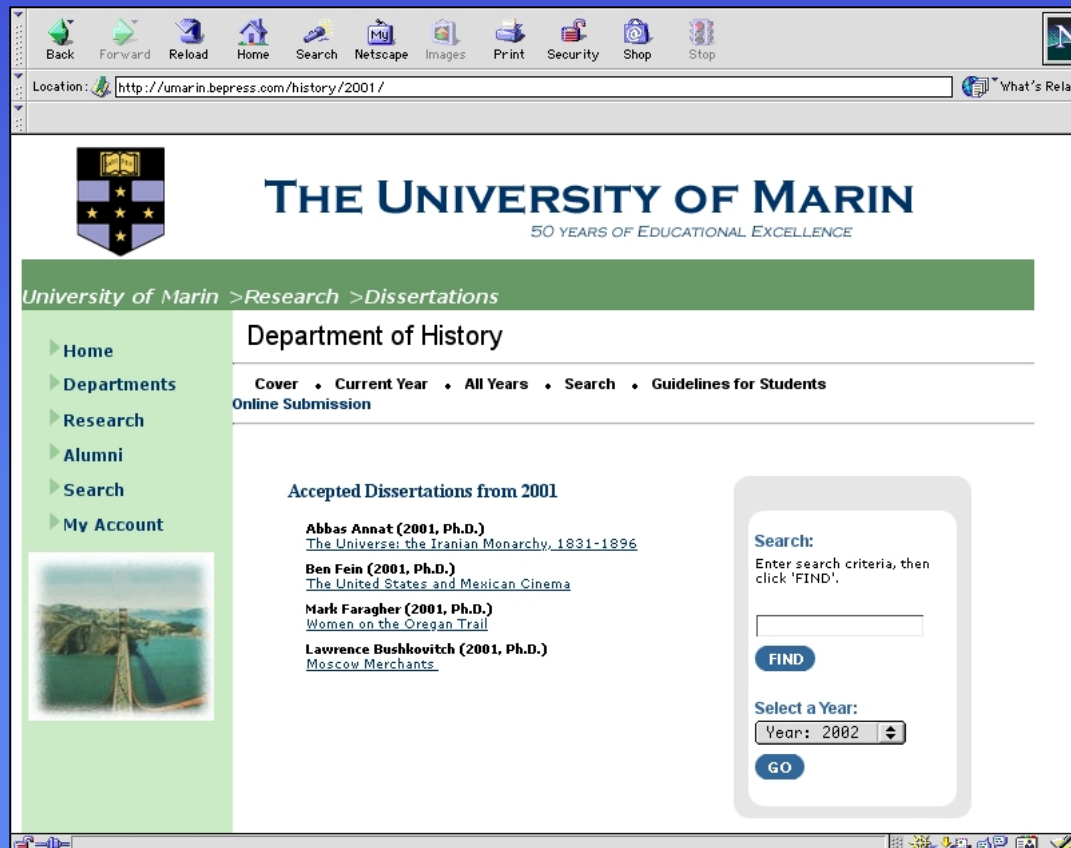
Back Forward Reload Home Search Netscape Images Print Security Shop Stop

Location: http://umarin.bepress.com/history/2001/

What's Rela

THE UNIVERSITY OF MARIN
50 YEARS OF EDUCATIONAL EXCELLENCE

University of Marin >Research >Dissertations

Home
Departments
Research
Alumni
Search
My Account

Department of History

Cover • Current Year • All Years • Search • Guidelines for Students
Online Submission

Accepted Dissertations from 2001

Abbas Annat (2001, Ph.D.)
The Universe: the Iranian Monarchy, 1831-1896

Ben Fein (2001, Ph.D.)
The United States and Mexican Cinema

Mark Faragher (2001, Ph.D.)
Women on the Oregan Trail

Lawrence Bushkovitch (2001, Ph.D.)
Moscow Merchants

Search:
Enter search criteria, then click 'FIND'.

FIND

Select a Year:
Year: 2002

GO